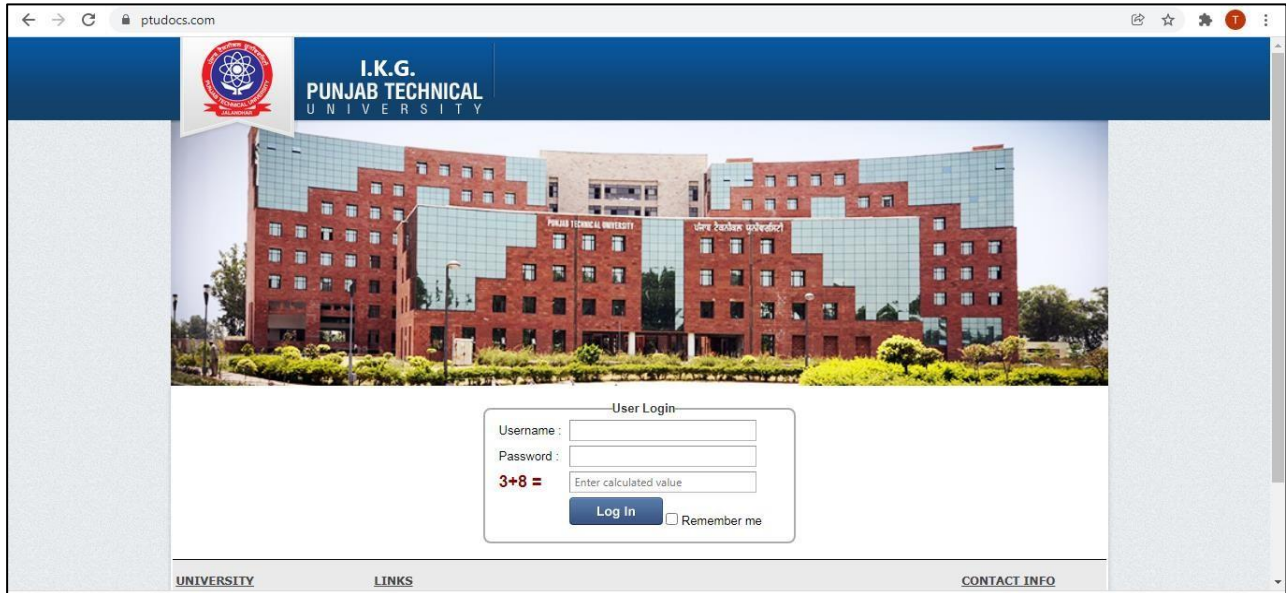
ptudocs.com

I.K.G.
PUNJAB TECHNICAL
UNIVERSITY

PUNJAB TECHNICAL UNIVERSITY
ਪੰਜਾਬ ਟੈਕਨੀਕਲ ਯੂਨੀਵਰਸਿਟੀ

User Login
Username :
Password :
3+8 =
Enter calculated value
Log In
Remember me

UNIVERSITY
LINKS
CONTACT INFO